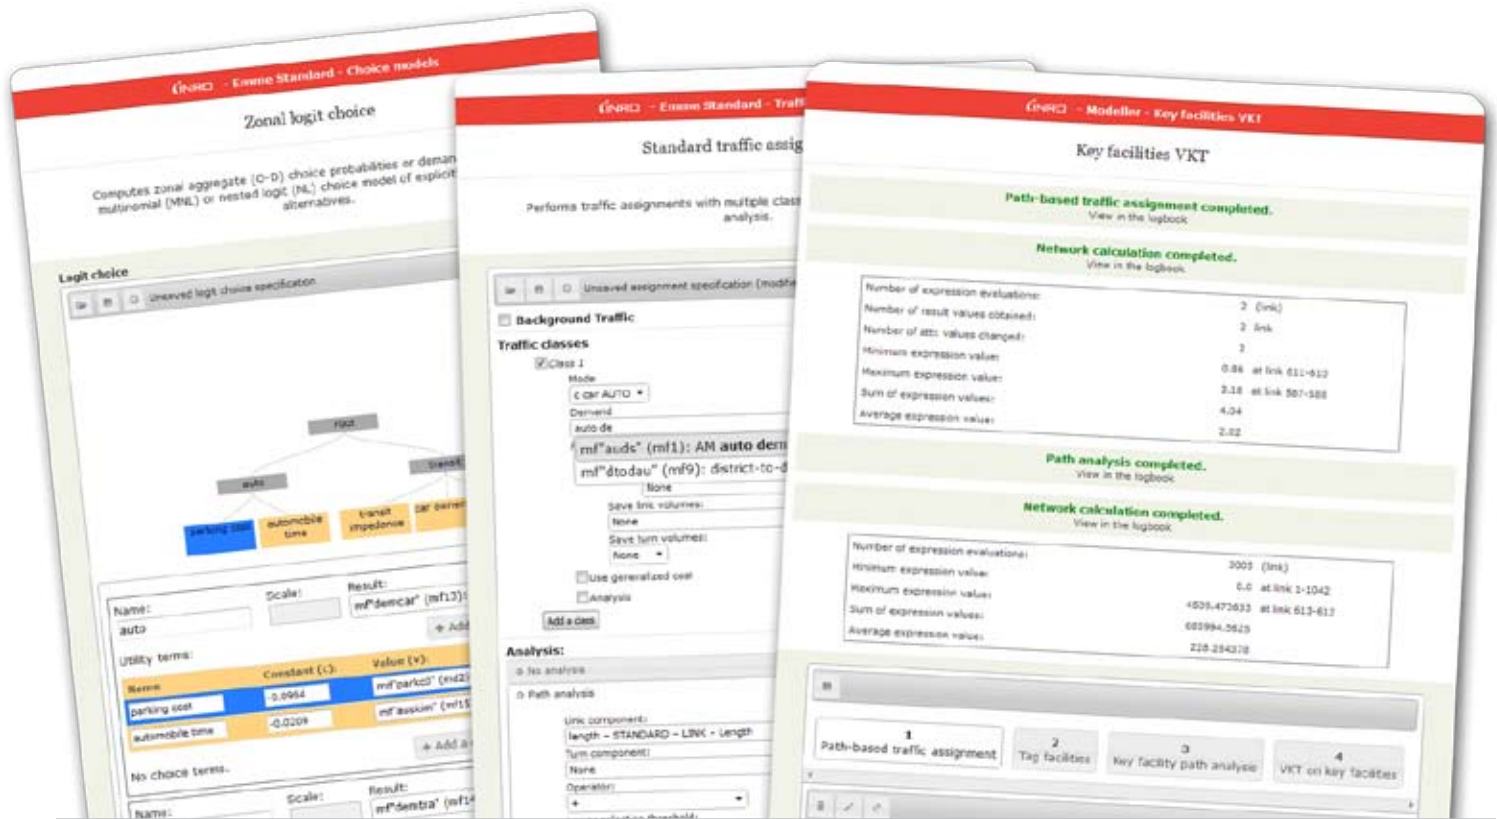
INRO - Emme Standard - Choice models

Zonal logit choice

Computes zonal aggregate (O-D) choice probabilities or demand multinomial (MNL) or nested logit (NL) choice model of explicit alternatives.

Logit choice

Unsaved logit choice specification

root

auto

transit

parking cost

automobile time

transit impedance

car ownership

Name:

auto

Scale:

Result:

mf"demcar" (mf13)

+ Add

Utility terms:

| Name | Constant (c): | Value (v): |
|---|---|---|
| parking cost | -0.0964 | mf"parkc" (mf2) |
| automobile time | -0.0209 | mf"autim" (mf1 |

+ Add

No choice terms.

Name:

Scale:

Result:

mf"demtra" (mf1

INRO - Emme Standard - Traffic

Standard traffic assig

Performs traffic assignments with multiple class analysis.

Unsaved assignment specification (modifi

Background Traffic

Traffic classes

Class 1

Mode

c car AUTO

Demand

auto de

mf"audc" (mf1): AM auto dem

mf"dtodau" (mf9): district-to-d

None

Save link volumes:

None

Save turn volumes:

None

Use generalized cost

Analysis

Add a class

Analysis:

No analysis

Path analysis

Link component:

length - STANDARD - LINK - Length

Turn component:

None

Operator:

+

INRO - Modeller - Key facilities VKT

Key facilities VKT

Path-based traffic assignment completed.
View in the logbook

Network calculation completed.
View in the logbook

| | | |
|---|---|---|
| Number of expression evaluations: | 2 | (link) |
| Number of result values obtained: | 2 | link |
| Number of attr. values changed: | 1 | |
| Minimum expression value: | 0.86 | at link 611-612 |
| Maximum expression value: | 3.18 | at link 587-588 |
| Sum of expression values: | 4.04 | |
| Average expression value: | 2.02 | |

Path analysis completed.
View in the logbook

Network calculation completed.
View in the logbook

| | | |
|---|---|---|
| Number of expression evaluations: | 3003 | (link) |
| Minimum expression value: | 0.0 | at link 1-1042 |
| Maximum expression value: | 4835.473633 | at link 613-617 |
| Sum of expression values: | 685994.5625 | |
| Average expression value: | 228.284378 | |

1 Path-based traffic assignment

2 Tag facilities

3 Key facility path analysis

4 VKT on key facilities